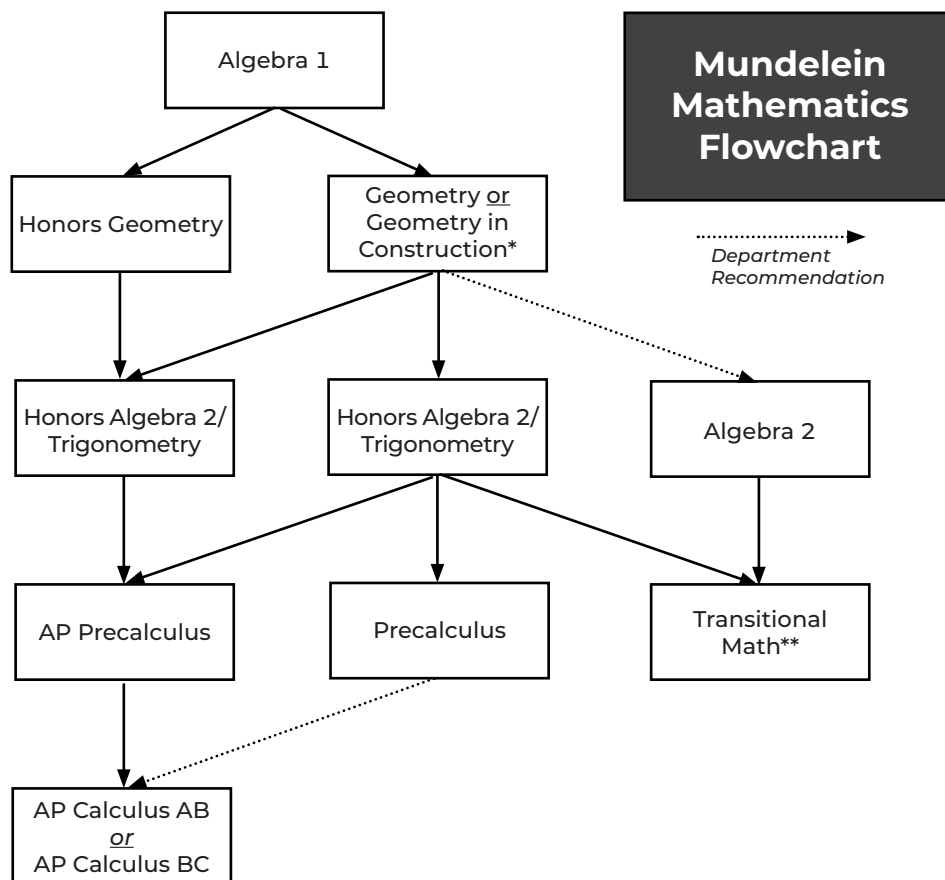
Algebra 1

Mundelein Mathematics Flowchart

Honors Geometry

Geometry or Geometry in Construction*

Department Recommendation

Honors Algebra 2/ Trigonometry

Honors Algebra 2/ Trigonometry

Algebra 2

AP Precalculus

Precalculus

Transitional Math**

AP Calculus AB or AP Calculus BC